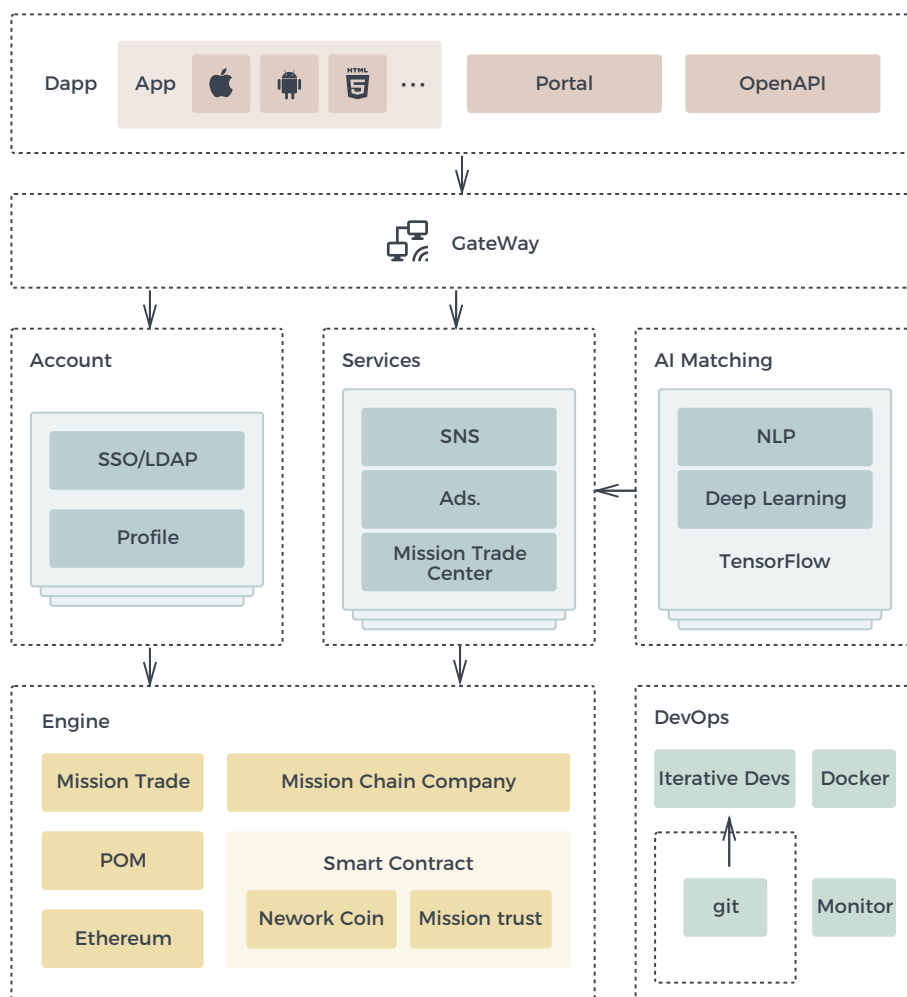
Dapp

App

HTML 5

...

Portal

OpenAPI

GateWay

Account

SSO/LDAP

Profile

Services

SNS

Ads.

Mission Trade Center

AI Matching

NLP

Deep Learning

TensorFlow

Engine

Mission Trade

Mission Chain Company

POM

Smart Contract

Nework Coin

Mission trust

Ethereum

DevOps

Iterative Devs

Docker

git

Monitor